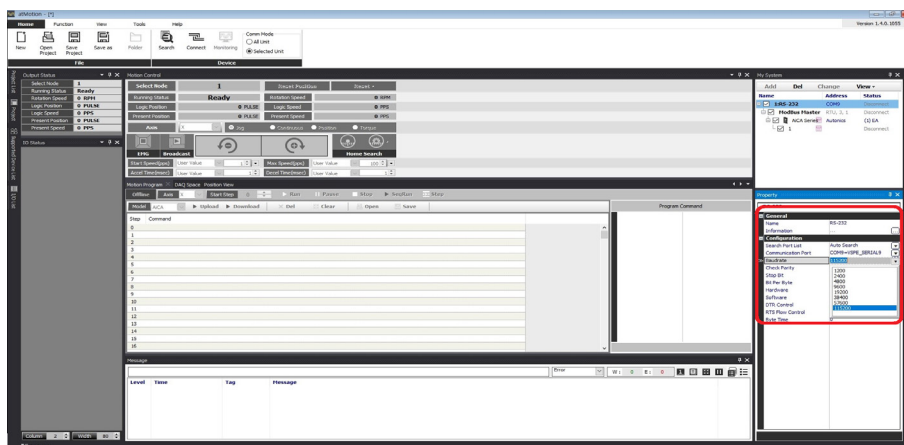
atMotion - [*]

Home Function View Tools Help

Version 1.4.0.1055

New Open Project Save Project Save as Folder Search Connect Monitoring

Comm Mode
All Unit
Selected Unit

File Device

Output Status

| Select Node | 1 |
|---|---|
| Running Status | Ready |
| Rotation Speed | 0 RPM |
| Logic Position | 0 PULSE |
| Logic Speed | 0 PPS |
| Present Position | 0 PULSE |
| Present Speed | 0 PPS |

IO Status

Motion Control

Select Node 1 Reset Position Reset

Running Status Ready Rotation Speed 0 RPM

Logic Position 0 PULSE Logic Speed 0 PPS

Present Position 0 PULSE Present Speed 0 PPS

Axis Jog Continuous Position Torque

EMG Broadcast Home Search

Start Speed(pps) User Value Max Speed(pps) User Value

Accel Time(msec) User Value Decel Time(msec) User Value

Motion Program DAQ Space Position View

Offline Axis 1 Start Step 0 Run Pause Stop Restart Step

Model AiCA Upload Download Del Clear Open Save

Step Command

0
1
2
3
4
5
6
7
8
9
10
11
12
13
14
15
16

Program Command

Message

Error W: 0 E: 0

Level Time Tag Message

Column 2 Width 80

My System

Add Del Change View

| Name | Address | Status |
|---|---|---|
| RS-232 | COM9 | Disconnect |
| Modbus Master | RTU, 3, 1 | Disconnect |
| AiCA Series | Autonics | (1) 6A |
| 1 | | Disconnect |

Property

General
Name RS-232
Information
Configuration
Search Port List Auto Search
Communication Port COM9=VSPE_SERIAL9
Baudrate 115200
Check Parity
Stop Bit
Bit Per Byte
Hardware
Software
DTR Control
RTS Flow Control
Byte Time

1200
2400
4800
9600
19200
38400
57600
115200